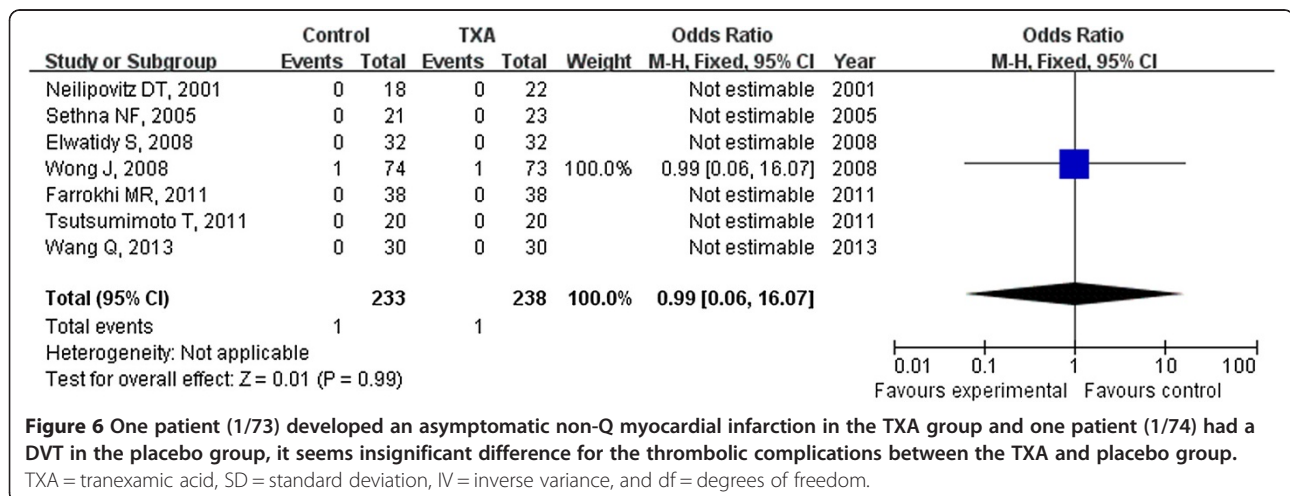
| Study or Subgroup | Control Events | Control Total | TXA Events | TXA Total | Weight | Odds Ratio M-H, Fixed, 95% CI | Year |
|---|---|---|---|---|---|---|---|
| Neilipovitz DT, 2001 | 0 | 18 | 0 | 22 | | Not estimable | 2001 |
| Sethna NF, 2005 | 0 | 21 | 0 | 23 | | Not estimable | 2005 |
| Elwatidy S, 2008 | 0 | 32 | 0 | 32 | | Not estimable | 2008 |
| Wong J, 2008 | 1 | 74 | 1 | 73 | 100.0% | 0.99 [0.06, 16.07] | 2008 |
| Farrokhi MR, 2011 | 0 | 38 | 0 | 38 | | Not estimable | 2011 |
| Tsutsumimoto T, 2011 | 0 | 20 | 0 | 20 | | Not estimable | 2011 |
| Wang Q, 2013 | 0 | 30 | 0 | 30 | | Not estimable | 2013 |
| **Total (95% CI)** | | **233** | | **238** | **100.0%** | **0.99 [0.06, 16.07]** | |
| Total events | 1 | | 1 | | | | |

Heterogeneity: Not applicable
Test for overall effect: Z = 0.01 (P = 0.99)

Odds Ratio
M-H, Fixed, 95% CI

0.01 0.1 1 10 100
Favours experimental Favours control

**Figure 6 One patient (1/73) developed an asymptomatic non-Q myocardial infarction in the TXA group and one patient (1/74) had a DVT in the placebo group, it seems insignificant difference for the thrombolic complications between the TXA and placebo group.** TXA = tranexamic acid, SD = standard deviation, IV = inverse variance, and df = degrees of freedom.